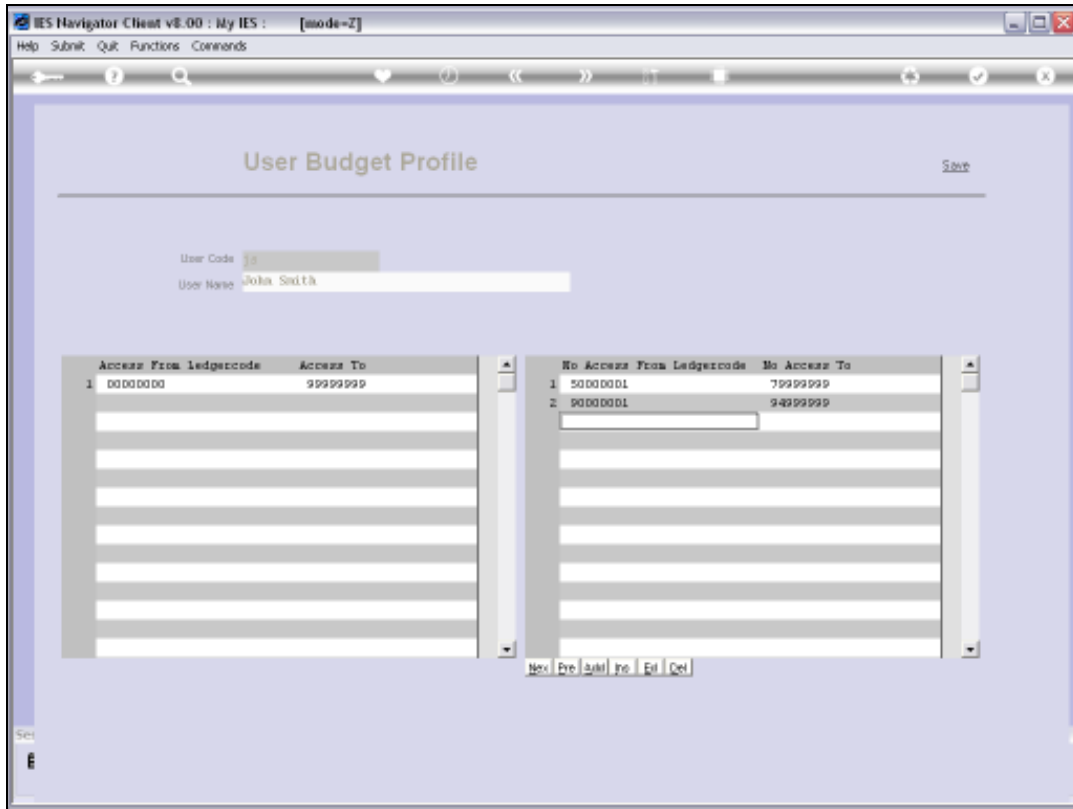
IES Navigator Client v8.00 : My IES : [mode=Z]

Help Submit Quit Functions Commands

User Budget Profile

Save

User Code js
User Name John Smith

| | Access From Ledgercode | Access To |
|---|---|---|
| 1 | 00000000 | 99999999 |

| | No Access From Ledgercode | No Access To |
|---|---|---|
| 1 | 50000001 | 79999999 |
| 2 | 90000001 | 94999999 |

Nex Pre Add Ins Ed Del

Se

E